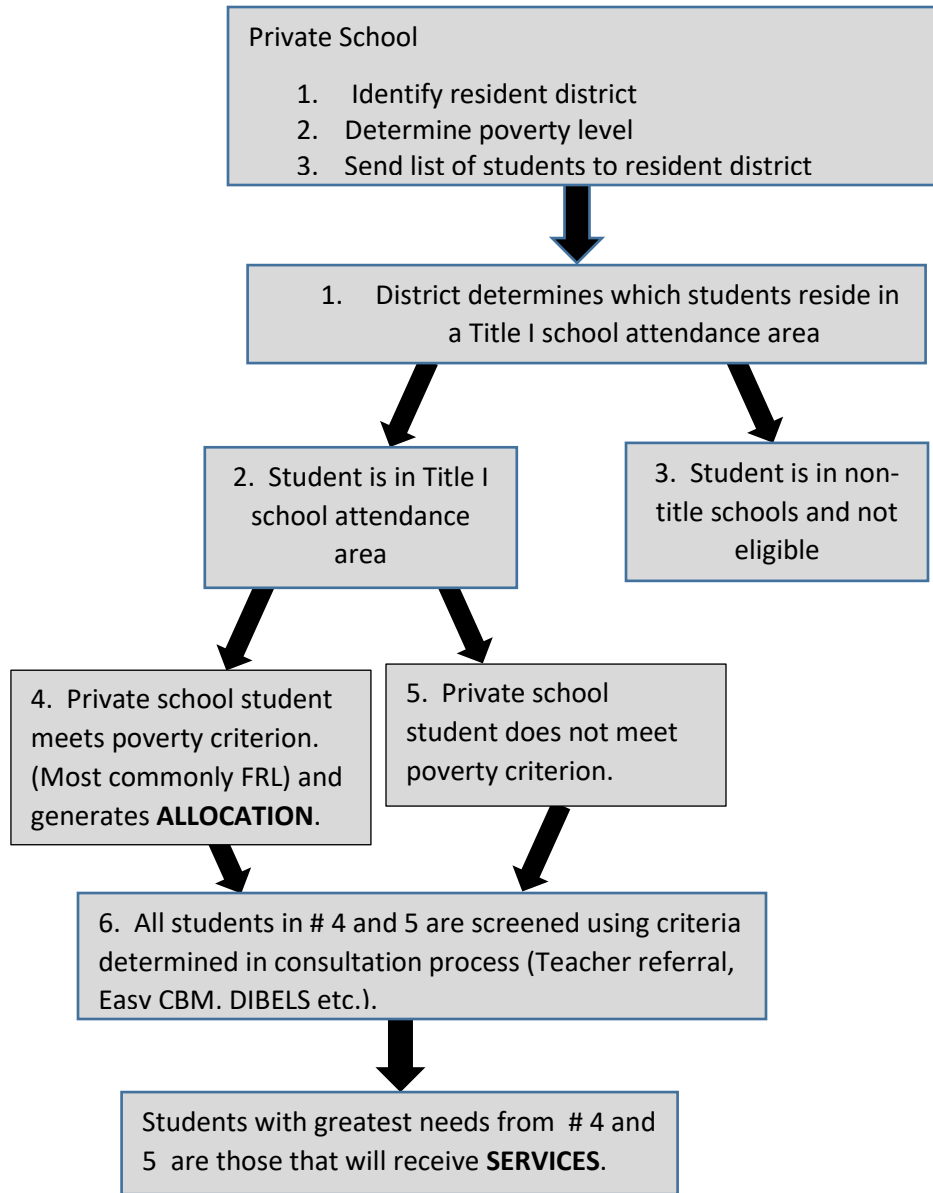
Private School

1. Identify resident district
2. Determine poverty level
3. Send list of students to resident district

1. District determines which students reside in a Title I school attendance area

2. Student is in Title I school attendance area

3. Student is in non-title schools and not eligible

4. Private school student meets poverty criterion. (Most commonly FRL) and generates **ALLOCATION**.

5. Private school student does not meet poverty criterion.

6. All students in # 4 and 5 are screened using criteria determined in consultation process (Teacher referral, Easv CBM. DIBELS etc.).

Students with greatest needs from # 4 and 5 are those that will receive **SERVICES**.